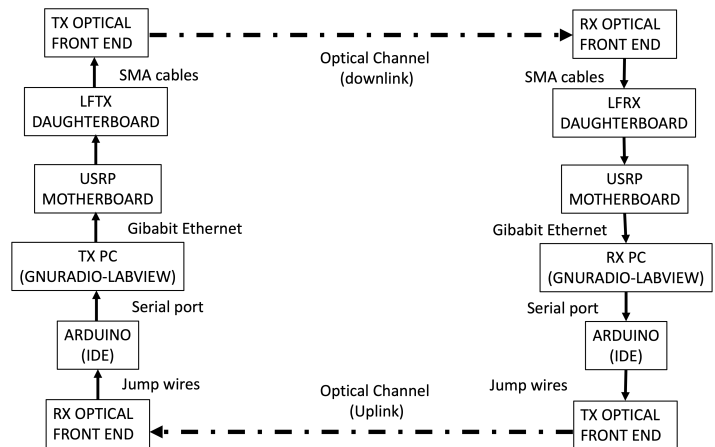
TX OPTICAL FRONT END

Optical Channel (downlink)

RX OPTICAL FRONT END

SMA cables

LFTX DAUGHTERBOARD

SMA cables

LFRX DAUGHTERBOARD

USRP MOTHERBOARD

USRP MOTHERBOARD

Gibabit Ethernet

TX PC (GNURADIO-LABVIEW)

Gibabit Ethernet

RX PC (GNURADIO-LABVIEW)

Serial port

ARDUINO (IDE)

Serial port

ARDUINO (IDE)

Jump wires

Optical Channel (Uplink)

Jump wires

RX OPTICAL FRONT END

TX OPTICAL FRONT END